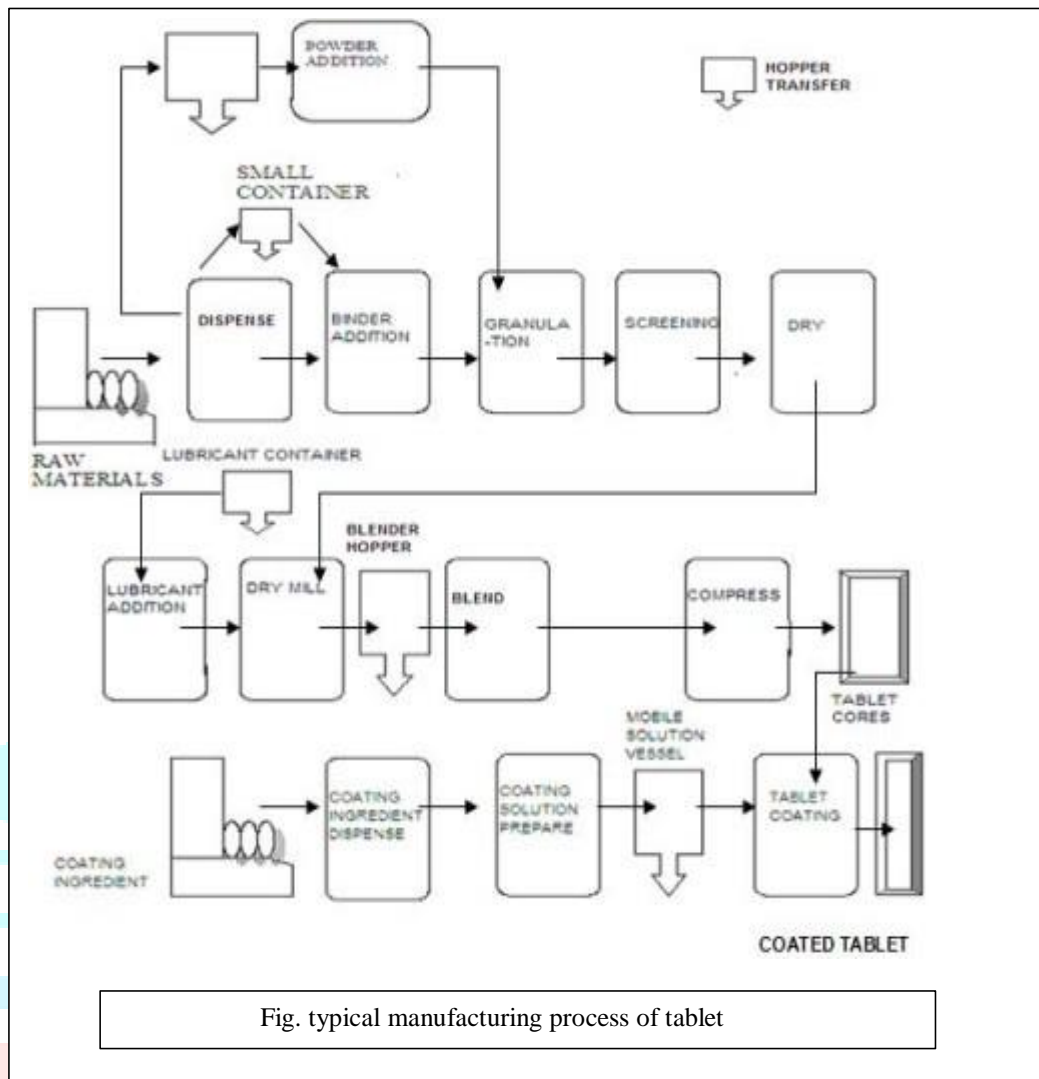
POWDER ADDITION

HOPPER TRANSFER

SMALL CONTAINER

DISPENSE

BINDER ADDITION

GRANULA -TION

SCREENING

DRY

RAW MATERIALS

LUBRICANT CONTAINER

BLENDER HOPPER

LUBRICANT ADDITION

DRY MILL

BLEND

COMPRESS

TABLET CORES

MOBILE SOLUTION VESSEL

COATING INGREDIENT DISPENSE

COATING SOLUTION PREPARE

TABLET COATING

COATING INGREDIENT

COATED TABLET

Fig. typical manufacturing process of tablet